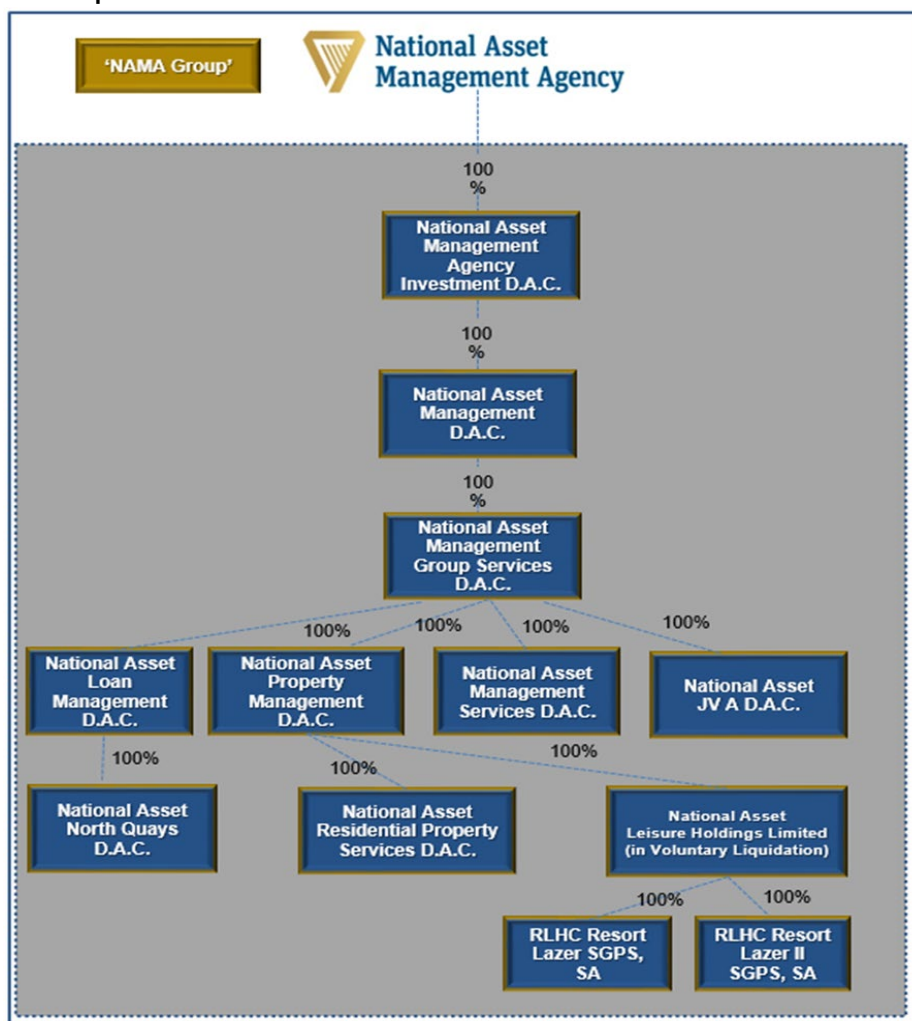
'NAMA Group'

National Asset Management Agency

100 %

National Asset Management Agency Investment D.A.C.

100 %

National Asset Management D.A.C.

100 %

National Asset Management Group Services D.A.C.

100%

100%

100%

100%

National Asset Loan Management D.A.C.

National Asset Property Management D.A.C.

National Asset Management Services D.A.C.

National Asset JV A D.A.C.

100%

100%

100%

National Asset North Quays D.A.C.

National Asset Residential Property Services D.A.C.

National Asset Leisure Holdings Limited (in Voluntary Liquidation)

100%

100%

RLHC Resort Lazer SGPS, SA

RLHC Resort Lazer II SGPS, SA